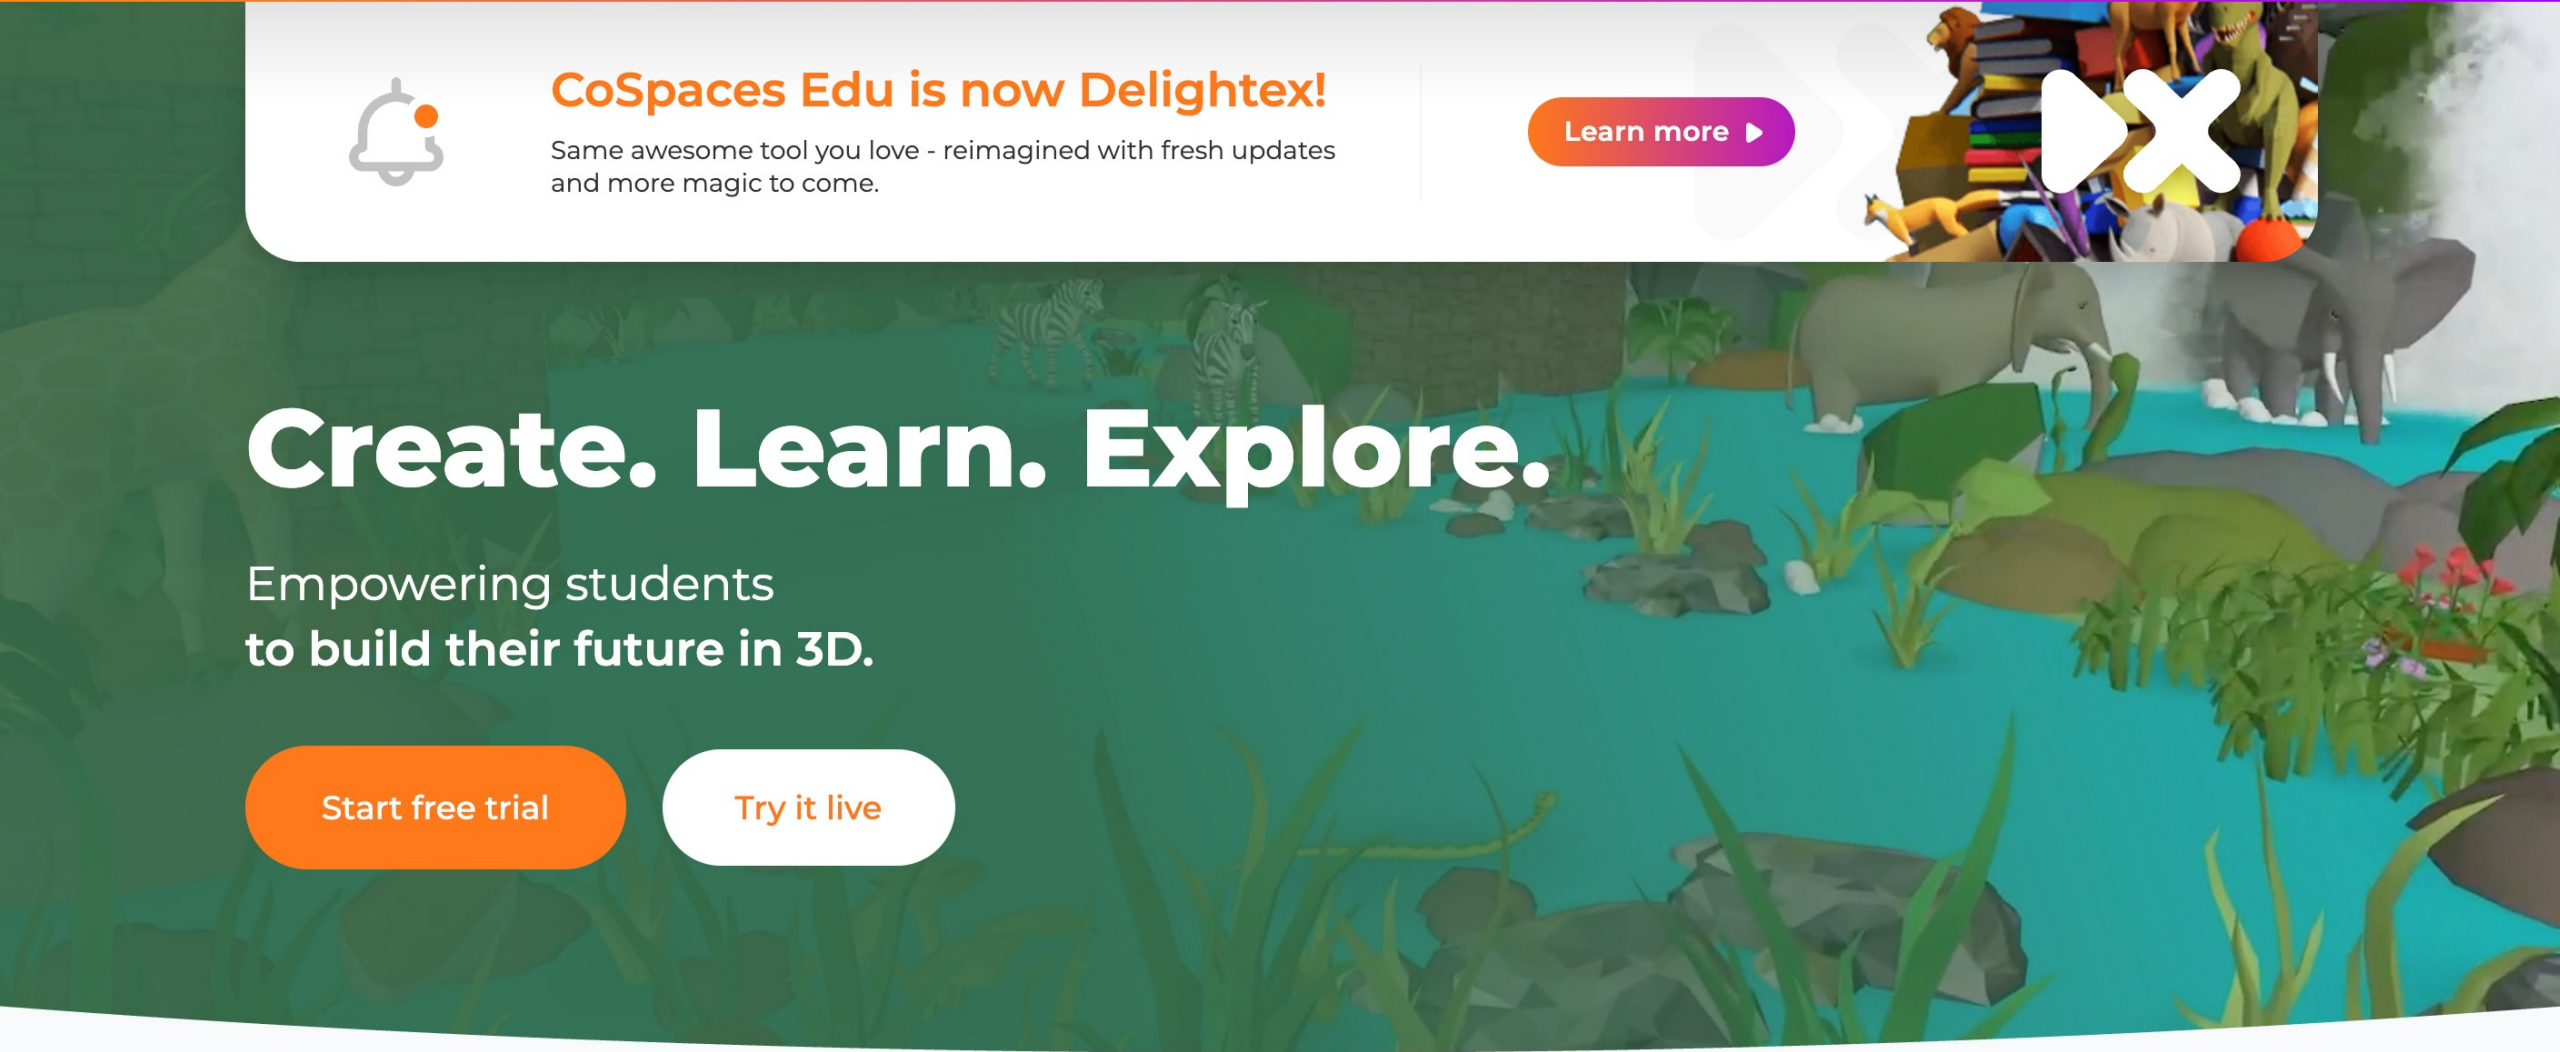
CoSpaces Edu is now Delightex!

Same awesome tool you love - reimagined with fresh updates and more magic to come.

Learn more

Create. Learn. Explore.

Empowering students
to build their future in 3D.

Start free trial

Try it live